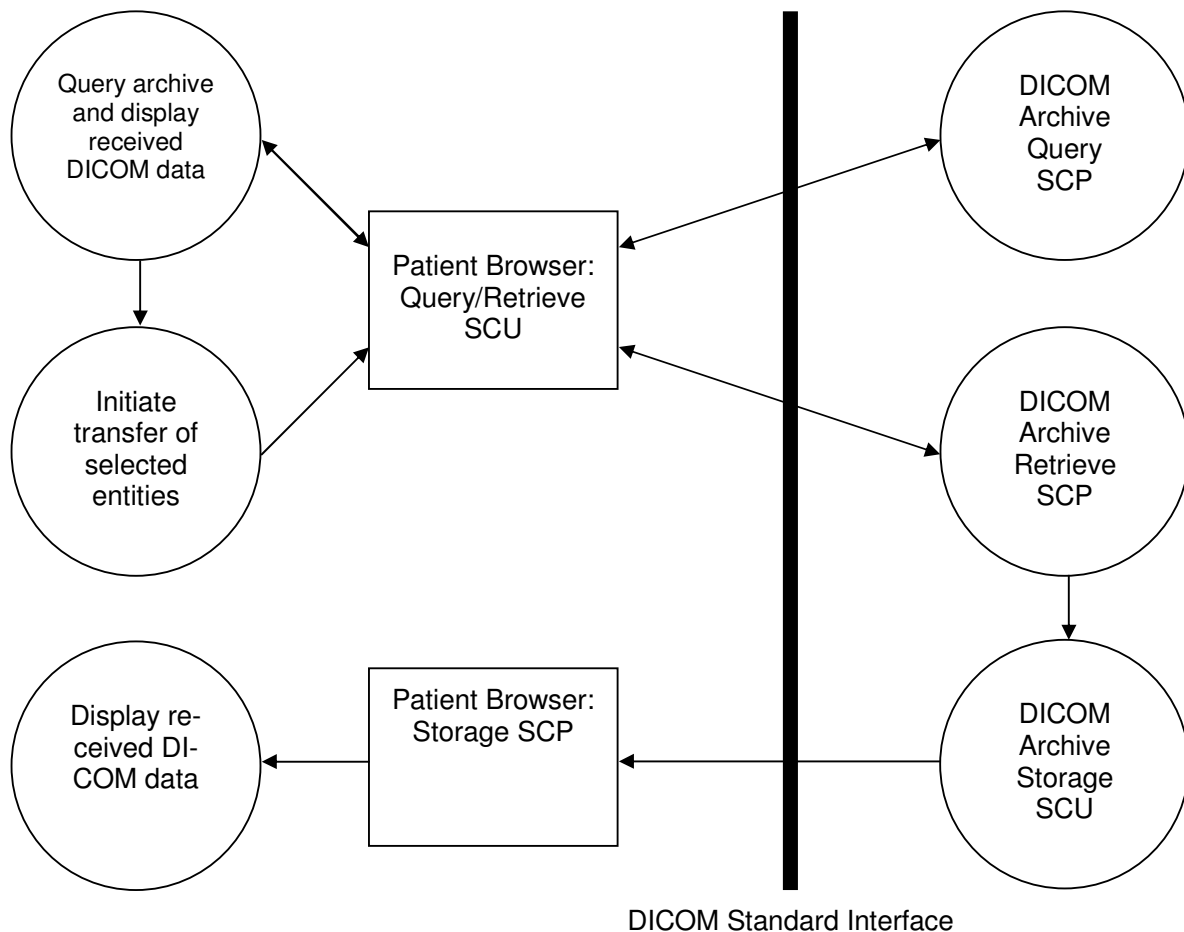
Query archive and display received DICOM data

Initiate transfer of selected entities

Patient Browser: Query/Retrieve SCU

DICOM Archive Query SCP

DICOM Archive Retrieve SCP

Display received DICOM data

Patient Browser: Storage SCP

DICOM Archive Storage SCU

DICOM Standard Interface